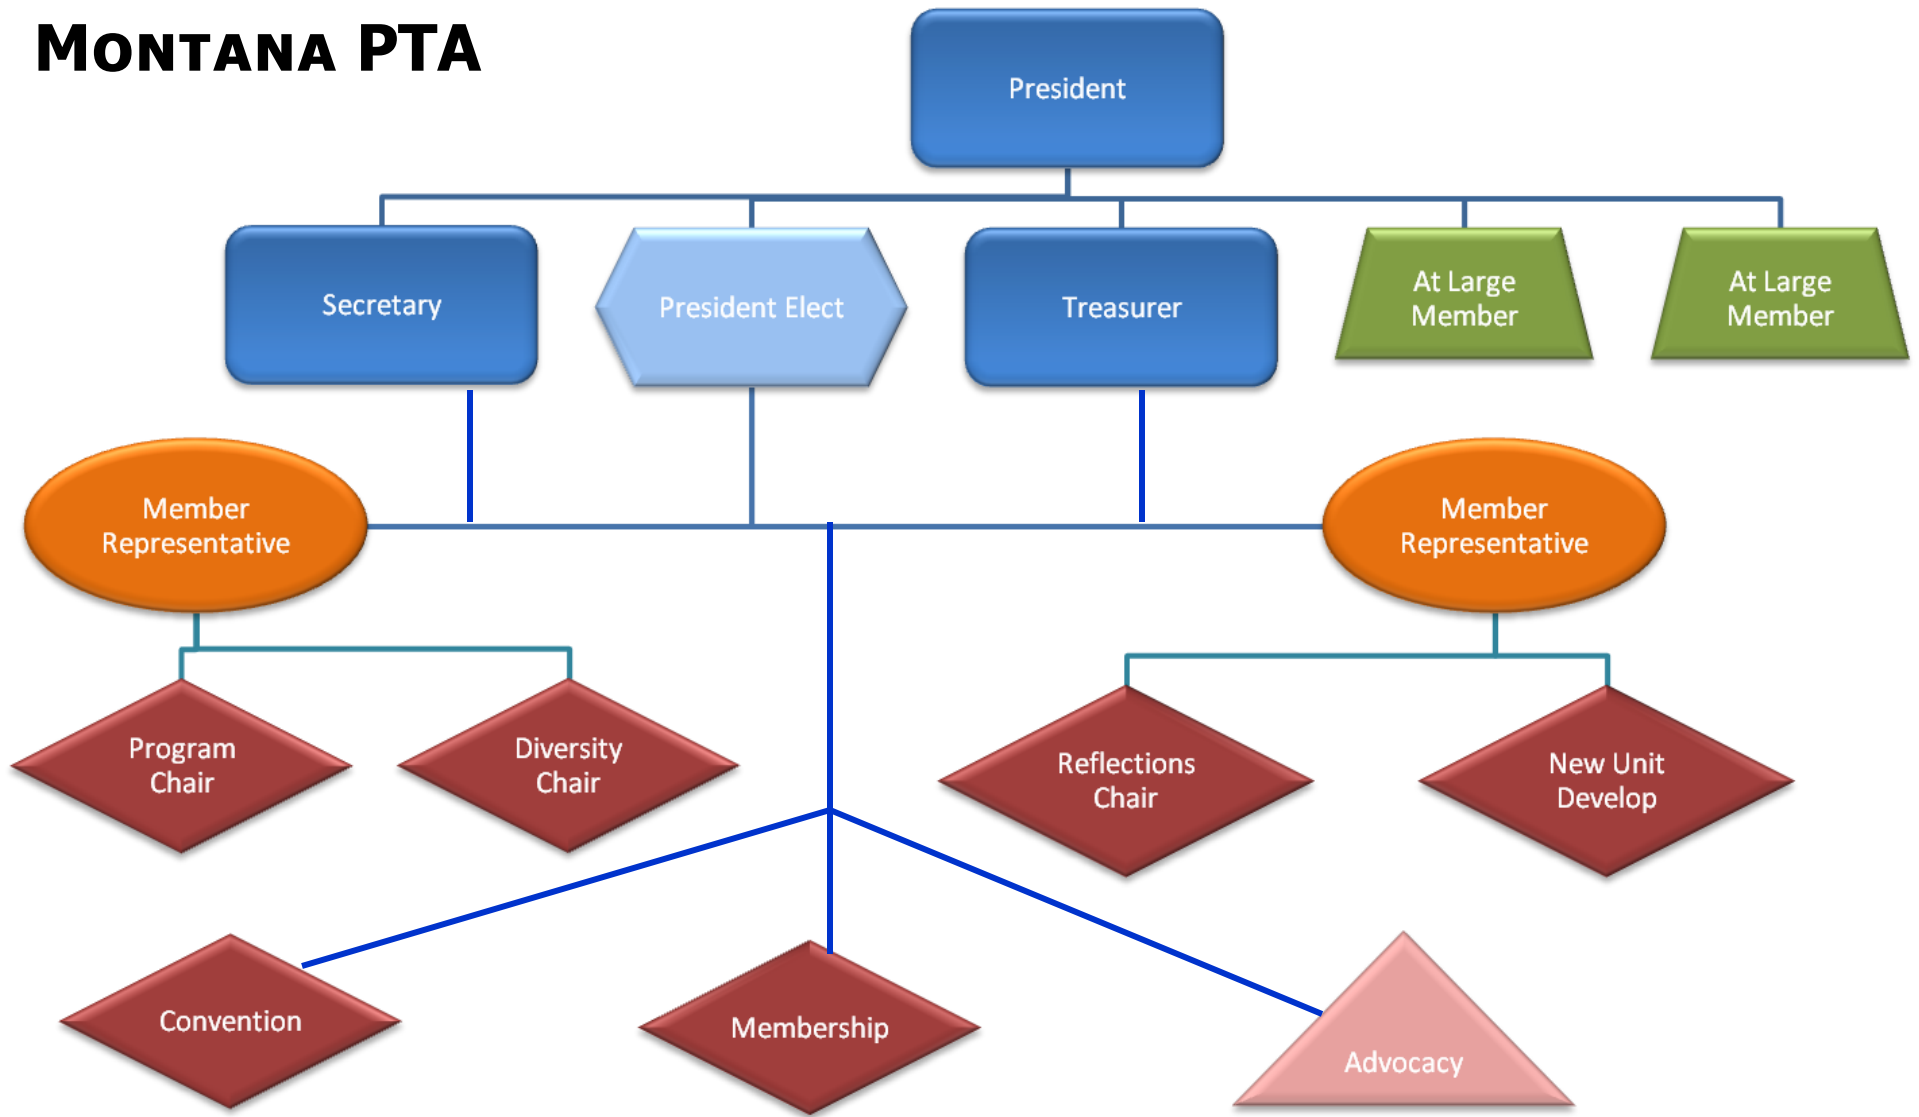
MONTANA PTA

President

Secretary

President Elect

Treasurer

At Large Member

At Large Member

Member Representative

Member Representative

Program Chair

Diversity Chair

Reflections Chair

New Unit Develop

Convention

Membership

Advocacy